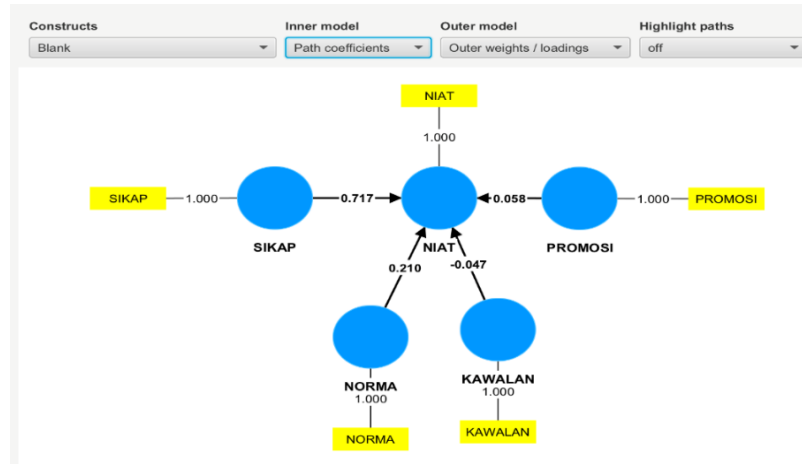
Constructs
Blank

Inner model
Path coefficients

Outer model
Outer weights / loadings

Highlight paths
off

NIAT
1.000
SIKAP 1.000
0.717
0.058
1.000 PROMOSI
SIKAP
NIAT
PROMOSI
0.210
-0.047
NORMA
1.000
NORMA
KAWALAN
1.000
KAWALAN